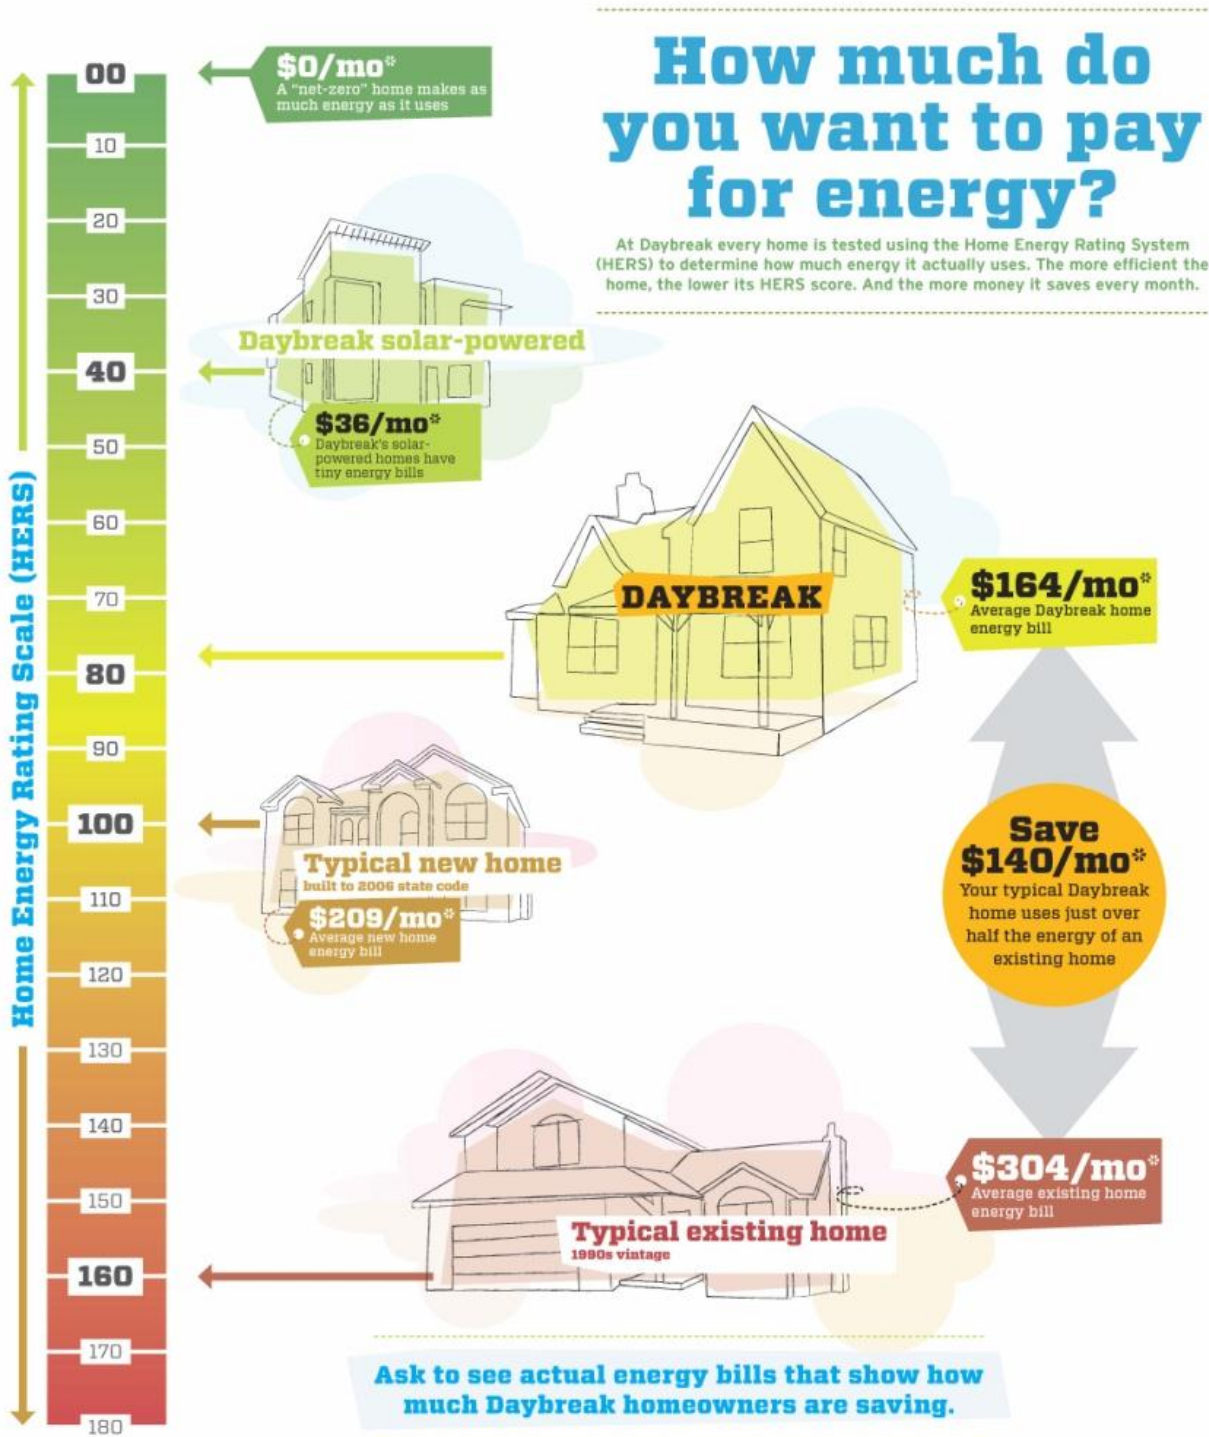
How much do you want to pay for energy?

At Daybreak every home is tested using the Home Energy Rating System (HERS) to determine how much energy it actually uses. The more efficient the home, the lower its HERS score. And the more money it saves every month.

Home Energy Rating Scale (HERS)

00
10
20
30
40
50
60
70
80
90
100
110
120
130
140
150
160
170
180

$0/mo*
A "net-zero" home makes as much energy as it uses

Daybreak solar-powered

$36/mo*
Daybreak's solar-powered homes have tiny energy bills

DAYBREAK

$164/mo*
Average Daybreak home energy bill

Typical new home
built to 2006 state code

$209/mo*
Average new home energy bill

Save $140/mo*
Your typical Daybreak home uses just over half the energy of an existing home

Typical existing home
1980s vintage

$304/mo*
Average existing home energy bill

Ask to see actual energy bills that show how much Daybreak homeowners are saving.